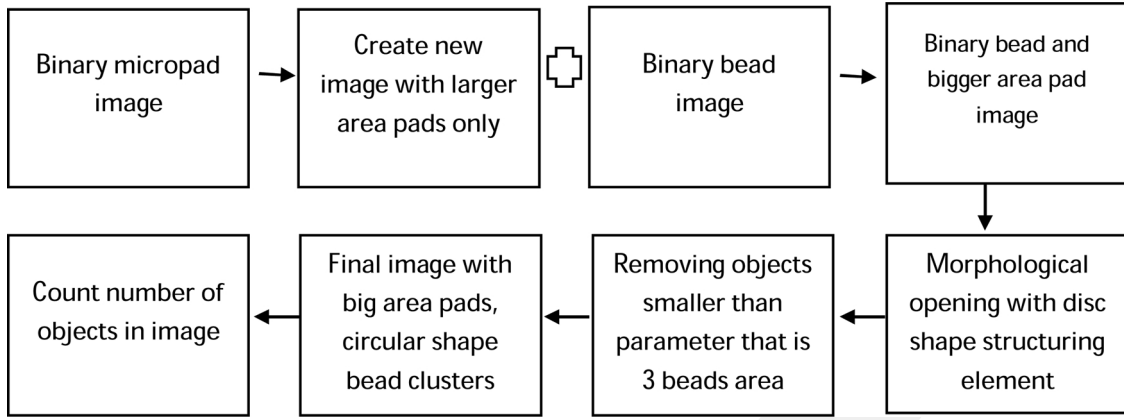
Binary micropad image

Create new image with larger area pads only

Binary bead image

Binary bead and bigger area pad image

Morphological opening with disc shape structuring element

Removing objects smaller than parameter that is 3 beads area

Final image with big area pads, circular shape bead clusters

Count number of objects in image